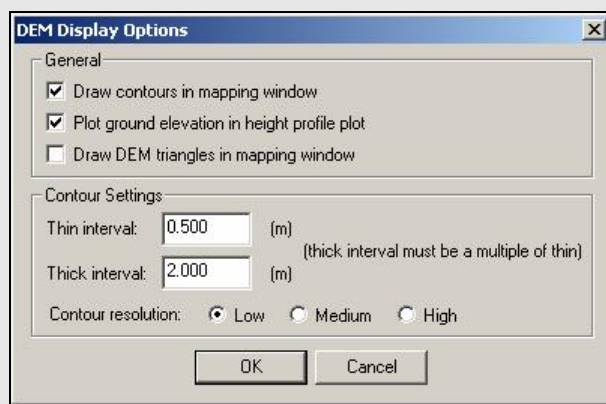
DEM Display Options

General

Draw contours in mapping window

Plot ground elevation in height profile plot

Draw DEM triangles in mapping window

Contour Settings

Thin interval: 0.500 (m)

(thick interval must be a multiple of thin)

Thick interval: 2.000 (m)

Contour resolution: Low Medium High

OK Cancel